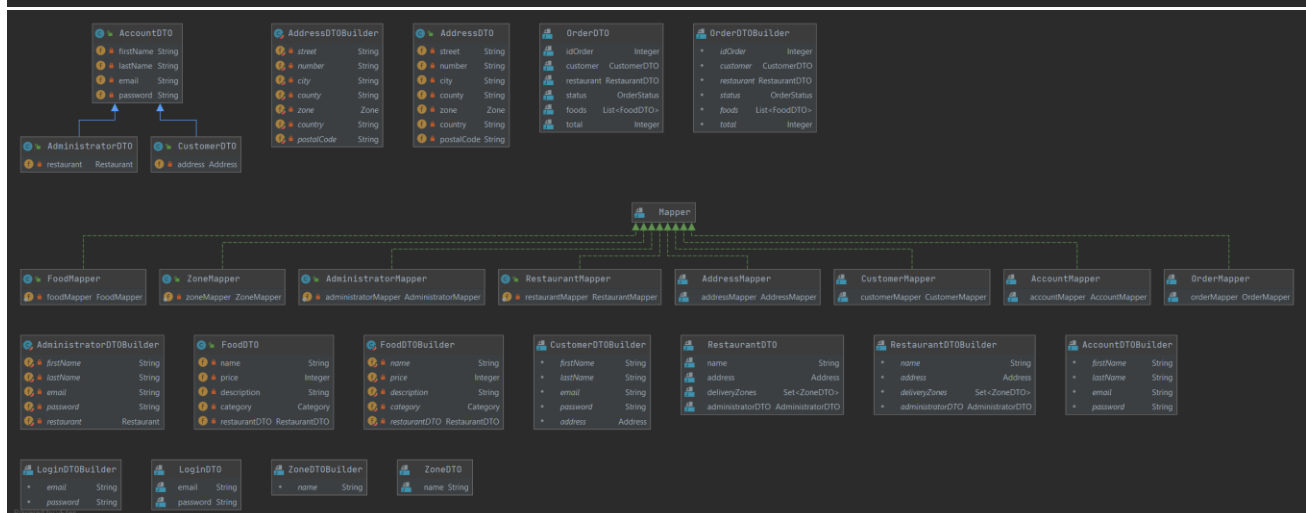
AccountDTO
firstName String
lastName String
email String
password String

AdministratorDTO
restaurant Restaurant

CustomerDTO
address Address

AddressDTOBuilder
street String
number String
city String
county String
zone Zone
country String
postalCode String

AddressDTO
street String
number String
city String
county String
zone Zone
country String
postalCode String

OrderDTO
idOrder Integer
customer CustomerDTO
restaurant RestaurantDTO
status OrderStatus
foods List<FoodDTO>
total Integer

OrderDTOBuilder
idOrder Integer
customer CustomerDTO
restaurant RestaurantDTO
status OrderStatus
foods List<FoodDTO>
total Integer

Mapper

FoodMapper
foodMapper FoodMapper

ZoneMapper
zoneMapper ZoneMapper

AdministratorMapper
administratorMapper AdministratorMapper

RestaurantMapper
restaurantMapper RestaurantMapper

AddressMapper
addressMapper AddressMapper

CustomerMapper
customerMapper CustomerMapper

AccountMapper
accountMapper AccountMapper

OrderMapper
orderMapper OrderMapper

AdministratorDTOBuilder
firstName String
lastName String
email String
password String
restaurant Restaurant

FoodDTO
name String
price Integer
description String
category Category
restaurantDTO RestaurantDTO

FoodDTOBuilder
name String
price Integer
description String
category Category
restaurantDTO RestaurantDTO

CustomerDTOBuilder
firstName String
lastName String
email String
password String
address Address

RestaurantDTO
name String
address Address
deliveryZones Set<ZoneDTO>
administratorDTO AdministratorDTO

RestaurantDTOBuilder
name String
address Address
deliveryZones Set<ZoneDTO>
administratorDTO AdministratorDTO

AccountDTOBuilder
firstName String
lastName String
email String
password String

LoginDTOBuilder
email String
password String

LoginDTO
email String
password String

ZoneDTOBuilder
name String

ZoneDTO
name String